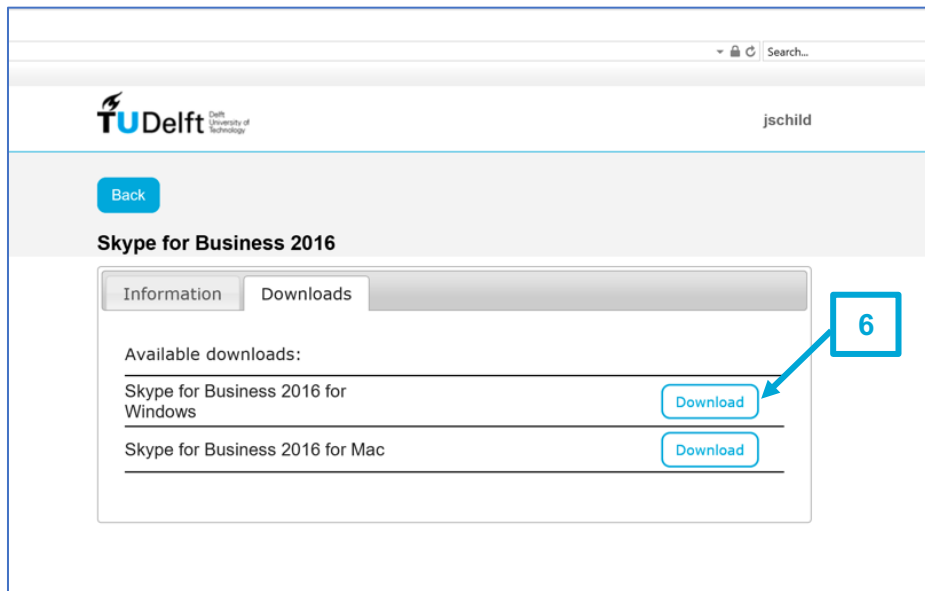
Search...

TUDelft Delft University of Technology

jschild

Back

Skype for Business 2016

Information | Downloads

Available downloads:

6

| | |
|---|---|
| Skype for Business 2016 for Windows | Download |
| Skype for Business 2016 for Mac | Download |